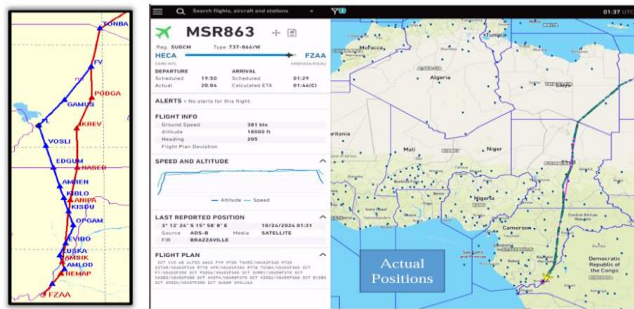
TONBA
FY
PODGA
GAMUS
KREV
VOSLI
EDGUM
NASED
AMRES
KIBLO
ANIPA
KISOU
OPGAM
EVIBO
ZUSKA
AMSIK
AMLOD
HEMAP
FZAA

Search flights, aircraft and stations
01:37 UTC
MSR863
Reg. SUBCM Type 737-866/W
HECA
FZAA
DEPARTURE
Scheduled 19:50
Actual 20:04
ARRIVAL
Scheduled 01:29
Calculated ETA 01:44(C)
ALERTS • No alerts for this flight.
FLIGHT INFO
Ground Speed 381 kts
Altitude 18000 ft
Heading 205
Flight Plan Deviation
SPEED AND ALTITUDE
Altitude Speed
LAST REPORTED POSITION
3° 12' 24" S 15° 58' 8" E 10/24/2024 01:31
Source ADS-B Media SATELLITE
FIR BRAZZAVILLE
FLIGHT PLAN
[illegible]

Algeria
Libya
Mali
Niger
Nigeria
Cameroon
Democratic Republic of the Congo
Actual Positions